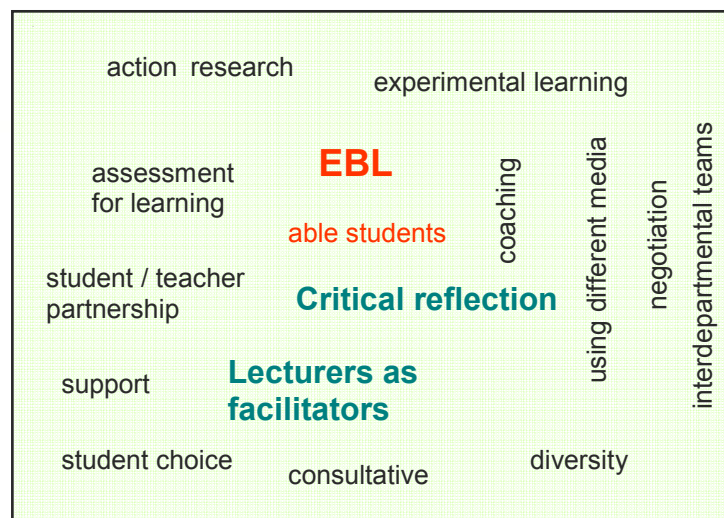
action research

experimental learning

EBL

assessment for learning

able students

coaching

using different media

negotiation

interdepartmental teams

student / teacher partnership

Critical reflection

support

Lecturers as facilitators

student choice

consultative

diversity